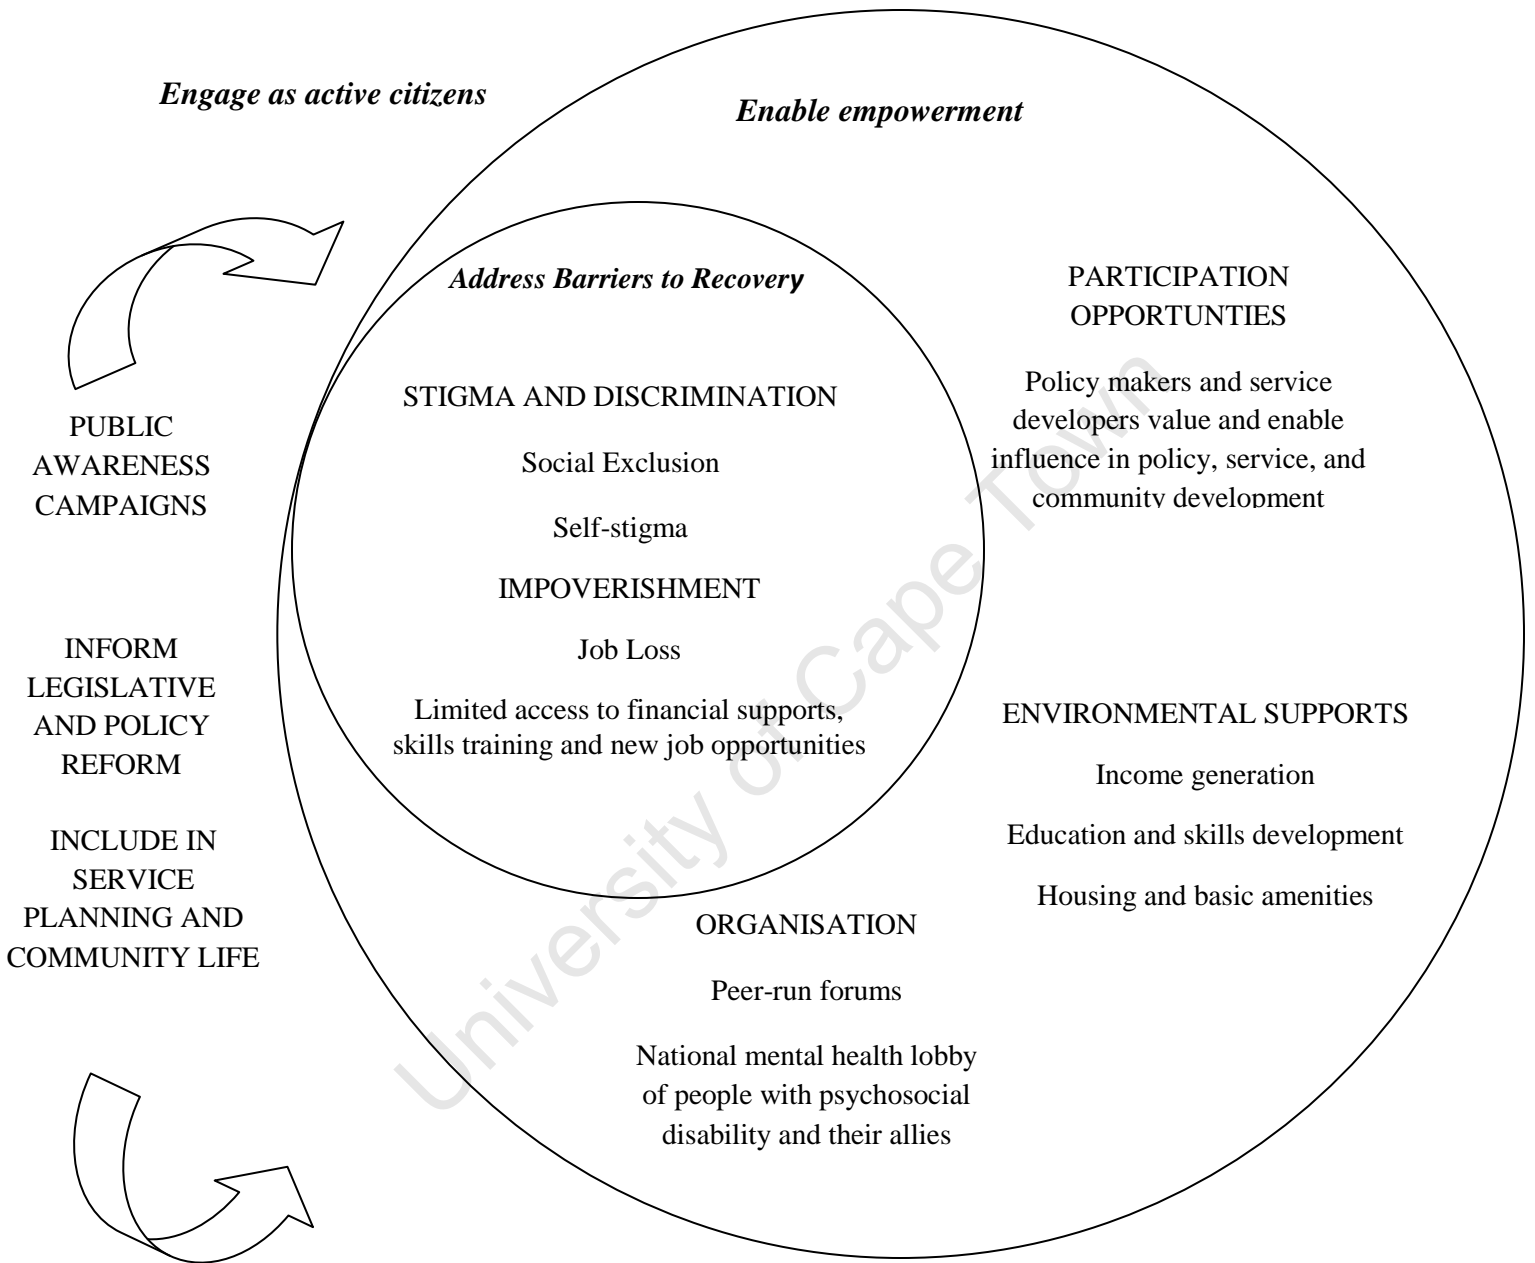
Engage as active citizens

Enable empowerment

Address Barriers to Recovery

STIGMA AND DISCRIMINATION

Social Exclusion

Self-stigma

IMPOVERISHMENT

Job Loss

Limited access to financial supports, skills training and new job opportunities

PARTICIPATION OPPORTUNTIES

Policy makers and service developers value and enable influence in policy, service, and community development

ENVIRONMENTAL SUPPORTS

Income generation

Education and skills development

Housing and basic amenities

ORGANISATION

Peer-run forums

National mental health lobby of people with psychosocial disability and their allies

PUBLIC AWARENESS CAMPAIGNS

INFORM LEGISLATIVE AND POLICY REFORM

INCLUDE IN SERVICE PLANNING AND COMMUNITY LIFE

University of Cape Town